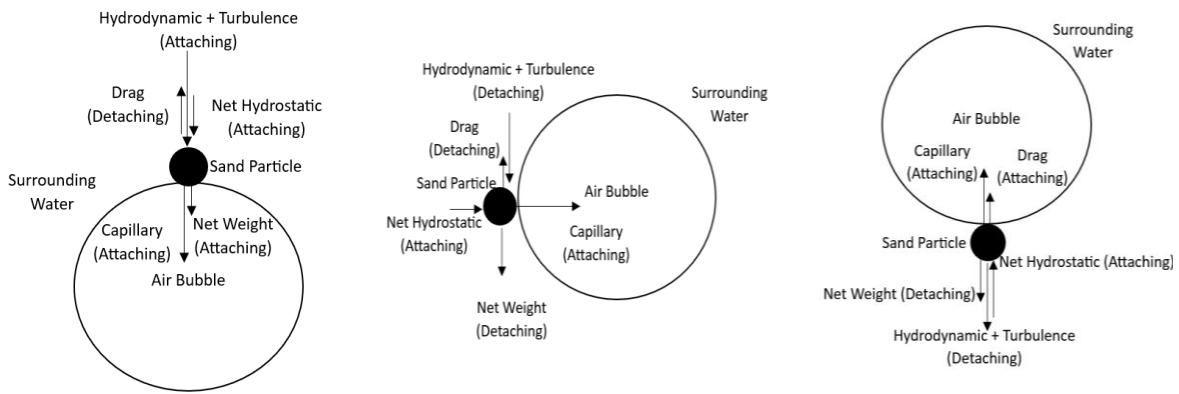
Hydrodynamic + Turbulence (Attaching)

Drag (Detaching)

Net Hydrostatic (Attaching)

Sand Particle

Surrounding Water

Capillary (Attaching)

Net Weight (Attaching)

Air Bubble

Hydrodynamic + Turbulence (Detaching)

Surrounding Water

Drag (Detaching)

Sand Particle

Air Bubble

Net Hydrostatic (Attaching)

Capillary (Attaching)

Net Weight (Detaching)

Surrounding Water

Air Bubble

Capillary (Attaching)

Drag (Attaching)

Sand Particle

Net Hydrostatic (Attaching)

Net Weight (Detaching)

Hydrodynamic + Turbulence (Detaching)